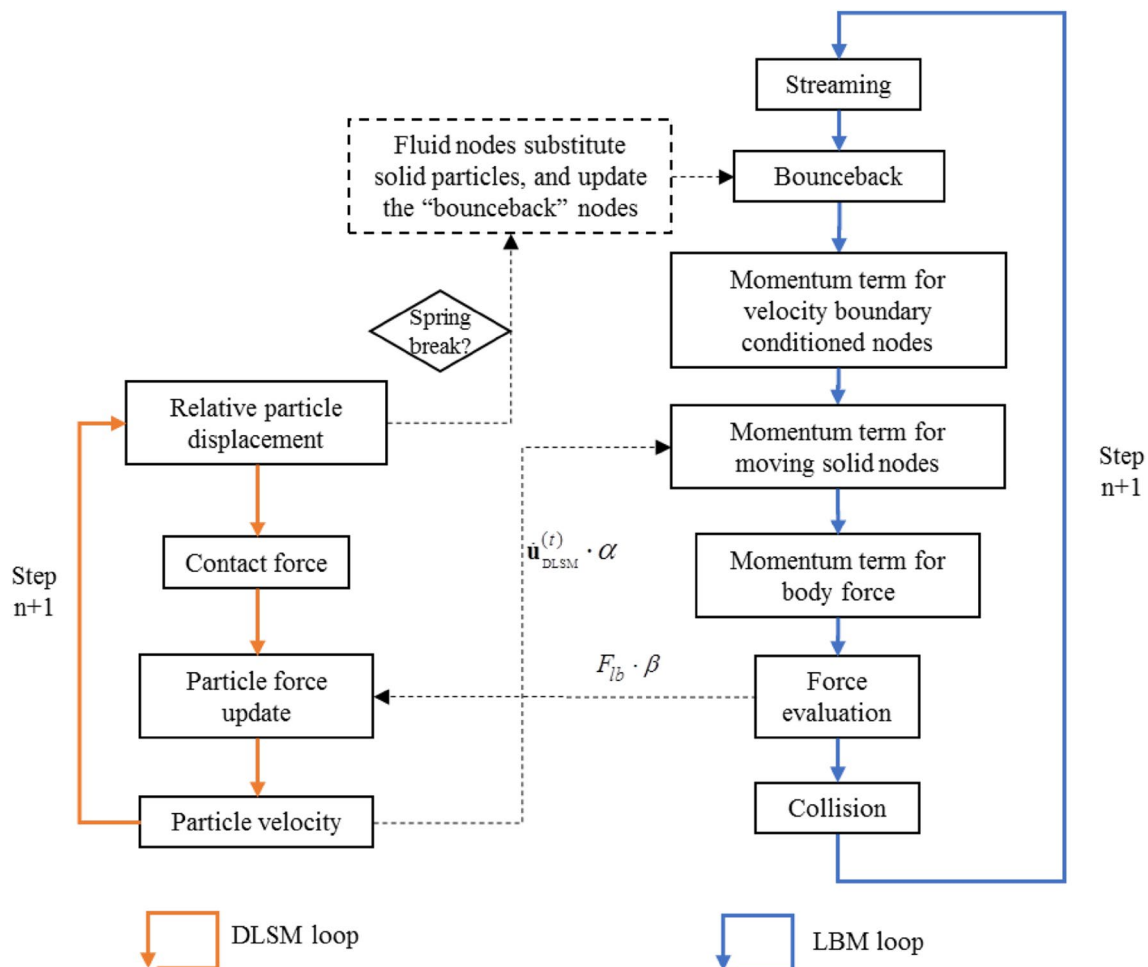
Streaming

Fluid nodes substitute solid particles, and update the "bounceback" nodes

Bounceback

Momentum term for velocity boundary conditioned nodes

Spring break?

Relative particle displacement

Momentum term for moving solid nodes

Step n+1

$\dot{\mathbf{u}}_{\text{DLSM}}^{(t)} \cdot \alpha$

Contact force

Momentum term for body force

Step n+1

$F_{lb} \cdot \beta$

Particle force update

Force evaluation

Particle velocity

Collision

DLSM loop

LBM loop